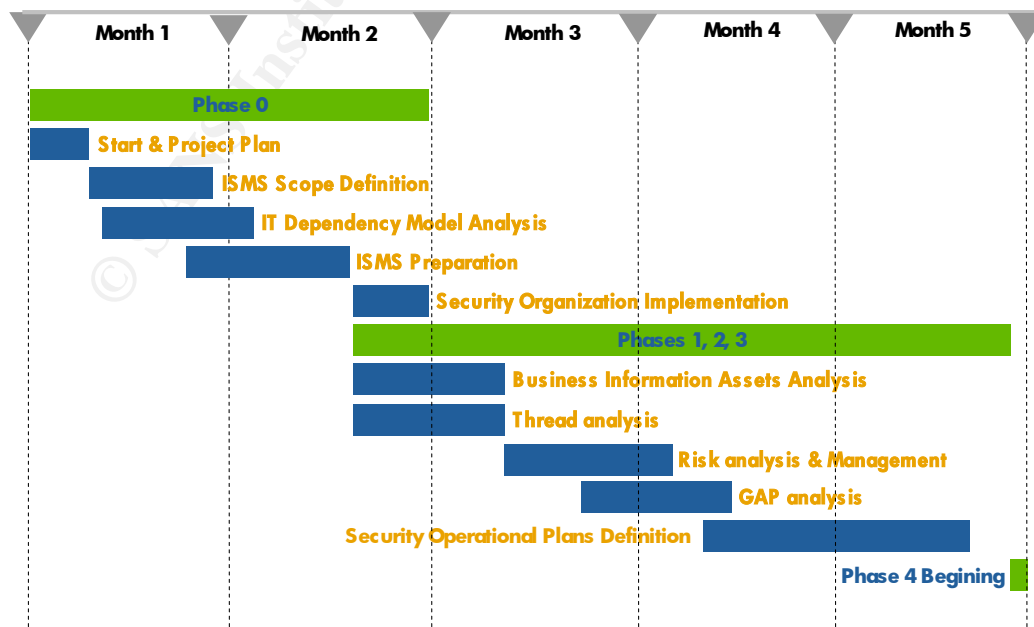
Month 1
Month 2
Month 3
Month 4
Month 5

Phase 0
Start & Project Plan
ISMS Scope Definition
IT Dependency Model Analysis
ISMS Preparation
Security Organization Implementation
Phases 1, 2, 3
Business Information Assets Analysis
Thread analysis
Risk analysis & Management
GAP analysis
Security Operational Plans Definition
Phase 4 Begining